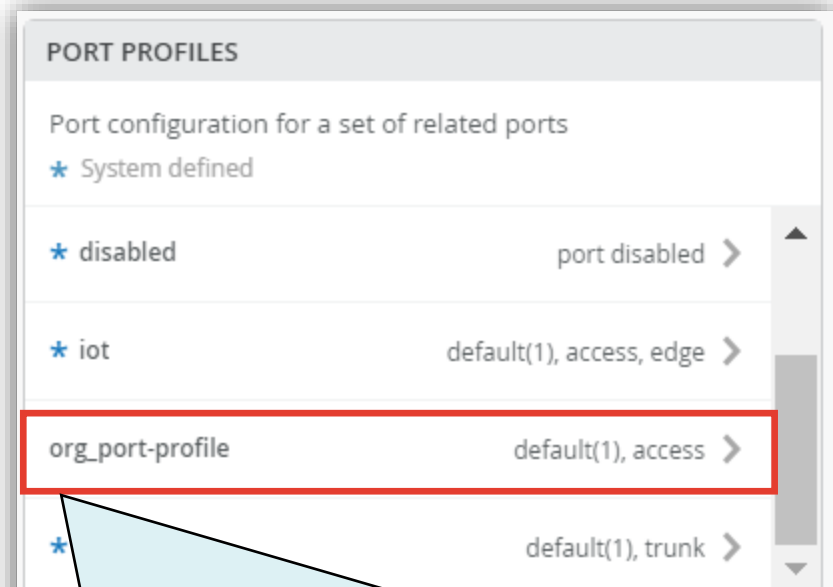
PORT PROFILES

Port configuration for a set of related ports

* System defined

* disabled port disabled >

* iot default(1), access, edge >

org_port-profile default(1), access >

* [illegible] default(1), trunk >